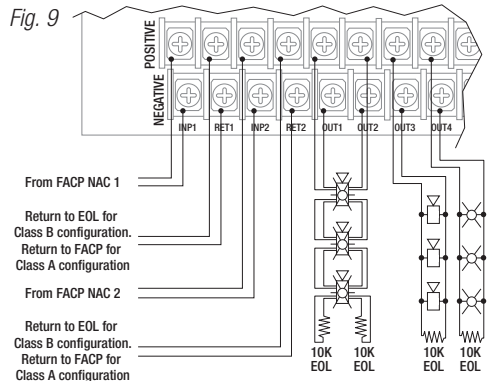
Fig. 9

POSITIVE

NEGATIVE

INP1 RET1 INP2 RET2 OUT1 OUT2 OUT3 OUT4

From FACP NAC 1

Return to EOL for Class B configuration.

Return to FACP for Class A configuration

From FACP NAC 2

Return to EOL for Class B configuration.

Return to FACP for Class A configuration

10K EOL

10K EOL

10K EOL

10K EOL